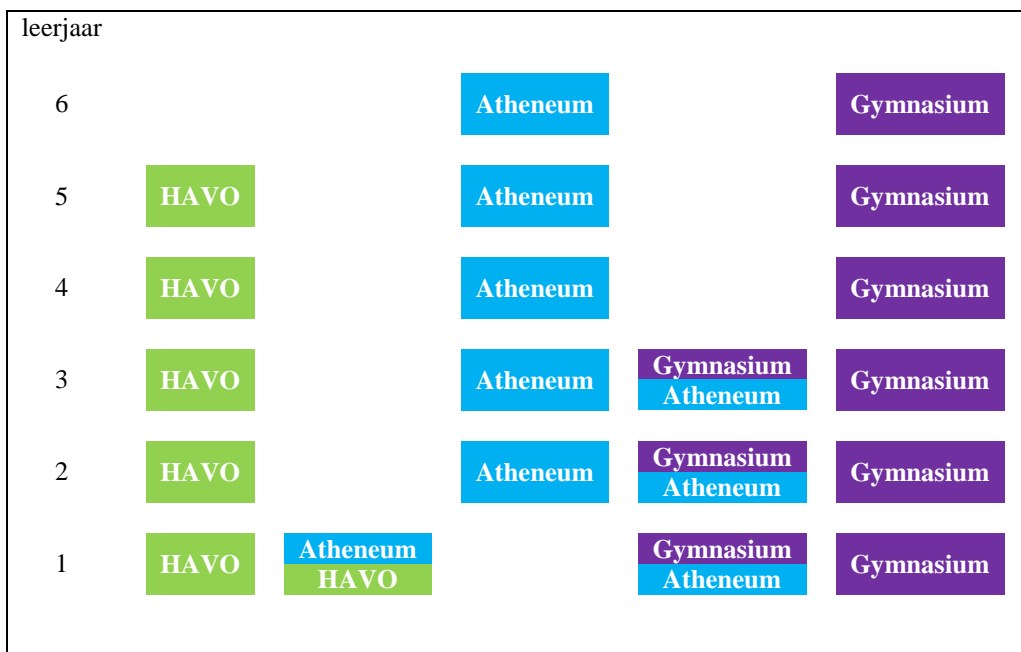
leerjaar

| | | | | | |
|---|---|---|---|---|---|
| 6 | | | Atheneum | | Gymnasium |
| 5 | HAVO | | Atheneum | | Gymnasium |
| 4 | HAVO | | Atheneum | | Gymnasium |
| 3 | HAVO | | Atheneum | Gymnasium Atheneum | Gymnasium |
| 2 | HAVO | | Atheneum | Gymnasium Atheneum | Gymnasium |
| 1 | HAVO | Atheneum HAVO | | Gymnasium Atheneum | Gymnasium |